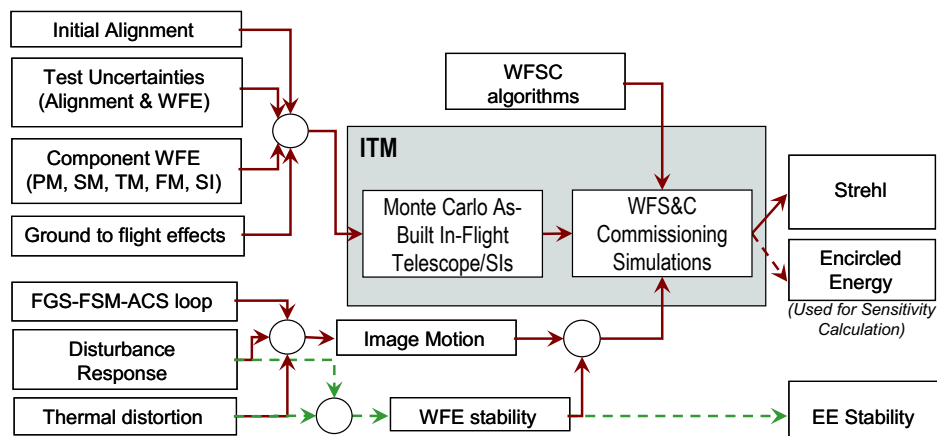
Initial Alignment

Test Uncertainties (Alignment & WFE)

Component WFE (PM, SM, TM, FM, SI)

Ground to flight effects

WFSC algorithms

ITM

Monte Carlo As-Built In-Flight Telescope/SIs

WFS&C Commissioning Simulations

Strehl

Encircled Energy

(Used for Sensitivity Calculation)

FGS-FSM-ACS loop

Disturbance Response

Image Motion

Thermal distortion

WFE stability

EE Stability